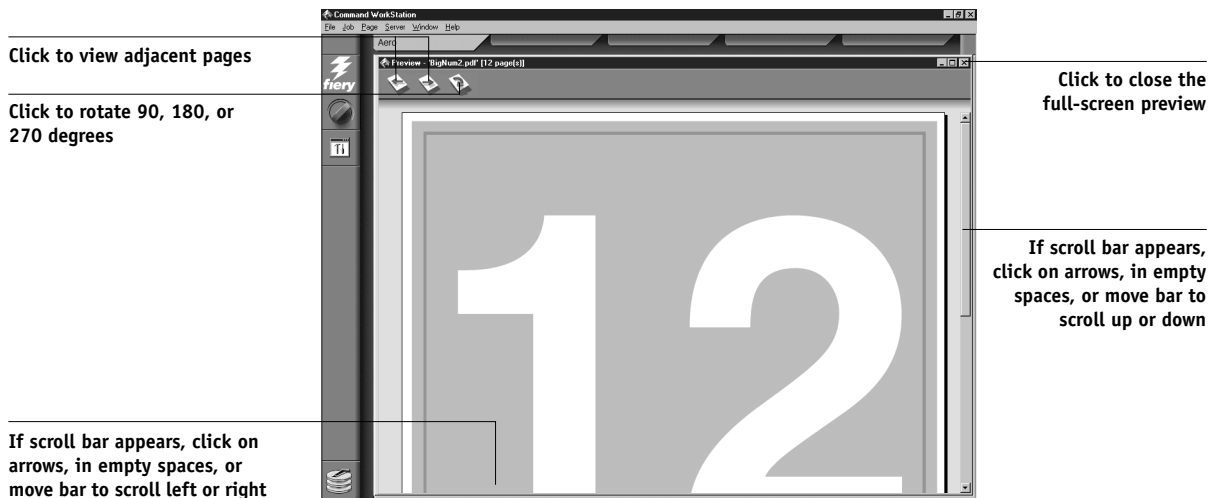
Command WorkStation
File Job Page Server Window Help
Aero
fiery
Preview - 'BigNum2.pdf' [12 page(s)]

Click to view adjacent pages

Click to rotate 90, 180, or 270 degrees

Click to close the full-screen preview

If scroll bar appears, click on arrows, in empty spaces, or move bar to scroll up or down

If scroll bar appears, click on arrows, in empty spaces, or move bar to scroll left or right

12